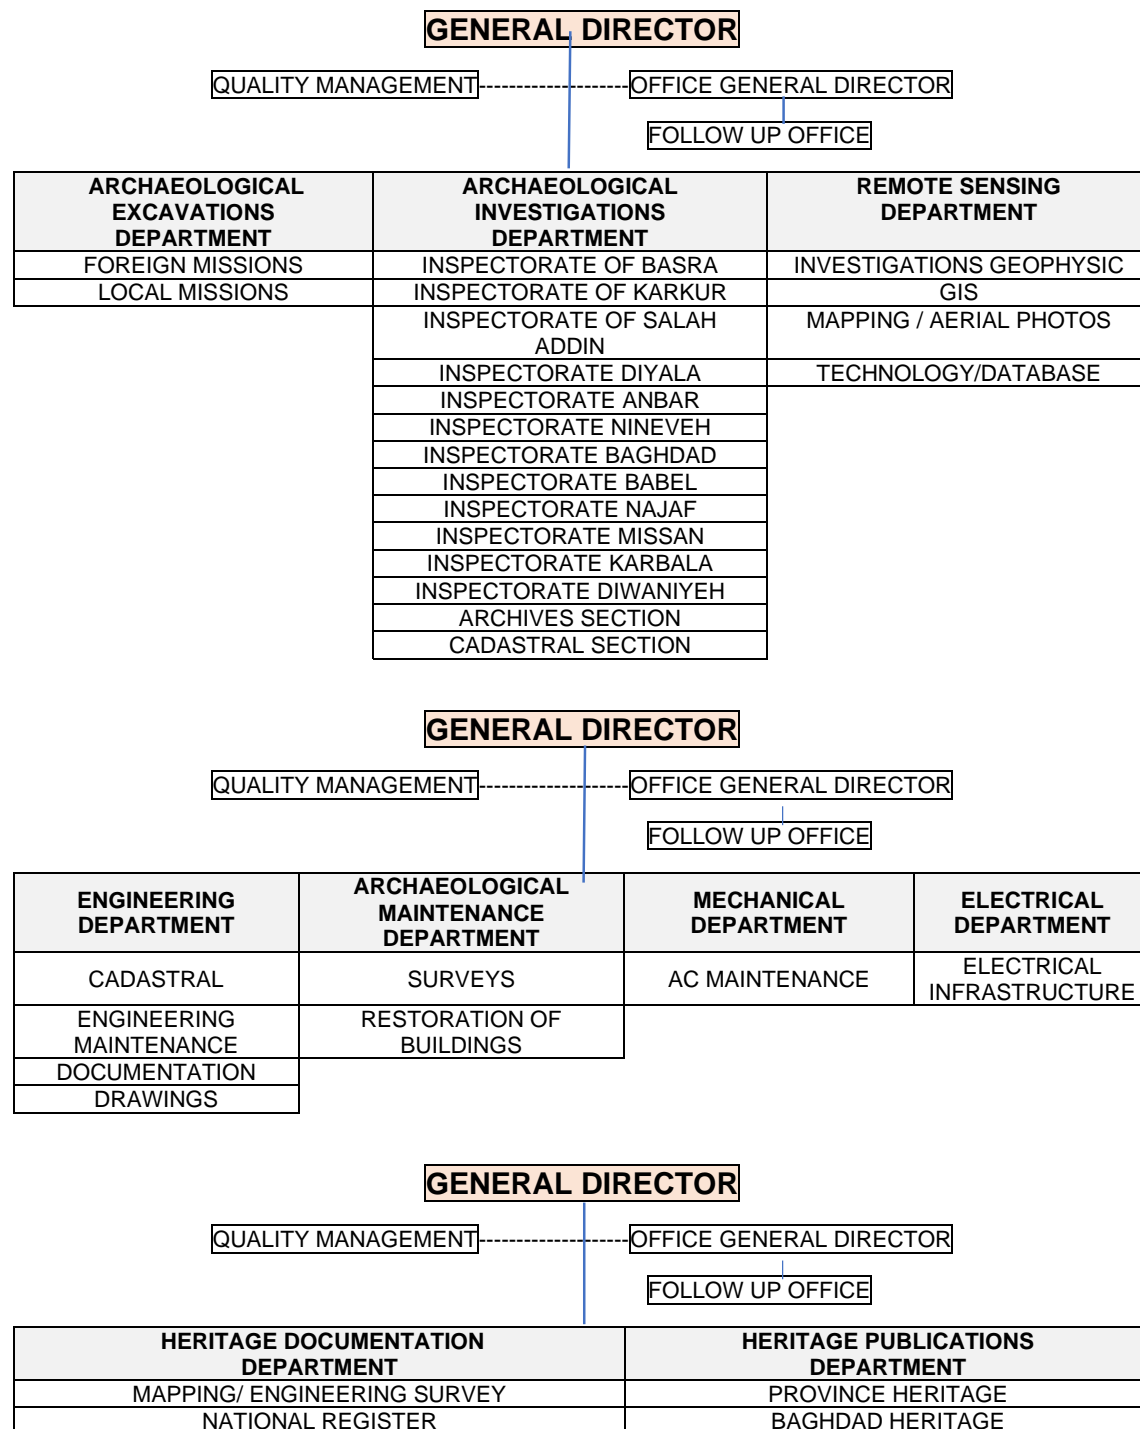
GENERAL DIRECTOR

QUALITY MANAGEMENT --------------------- OFFICE GENERAL DIRECTOR

FOLLOW UP OFFICE

| ARCHAEOLOGICAL EXCAVATIONS DEPARTMENT | ARCHAEOLOGICAL INVESTIGATIONS DEPARTMENT | REMOTE SENSING DEPARTMENT |
|---|---|---|
| FOREIGN MISSIONS | INSPECTORATE OF BASRA | INVESTIGATIONS GEOPHYSIC |
| LOCAL MISSIONS | INSPECTORATE OF KARKUR | GIS |
| | INSPECTORATE OF SALAH ADDIN | MAPPING / AERIAL PHOTOS |
| | INSPECTORATE DIYALA | TECHNOLOGY/DATABASE |
| | INSPECTORATE ANBAR | |
| | INSPECTORATE NINEVEH | |
| | INSPECTORATE BAGHDAD | |
| | INSPECTORATE BABEL | |
| | INSPECTORATE NAJAF | |
| | INSPECTORATE MISSAN | |
| | INSPECTORATE KARBALA | |
| | INSPECTORATE DIWANIYEH | |
| | ARCHIVES SECTION | |
| | CADASTRAL SECTION | |

GENERAL DIRECTOR

QUALITY MANAGEMENT --------------------- OFFICE GENERAL DIRECTOR

FOLLOW UP OFFICE

| ENGINEERING DEPARTMENT | ARCHAEOLOGICAL MAINTENANCE DEPARTMENT | MECHANICAL DEPARTMENT | ELECTRICAL DEPARTMENT |
|---|---|---|---|
| CADASTRAL | SURVEYS | AC MAINTENANCE | ELECTRICAL INFRASTRUCTURE |
| ENGINEERING MAINTENANCE | RESTORATION OF BUILDINGS | | |
| DOCUMENTATION | | | |
| DRAWINGS | | | |

GENERAL DIRECTOR

QUALITY MANAGEMENT --------------------- OFFICE GENERAL DIRECTOR

FOLLOW UP OFFICE

| HERITAGE DOCUMENTATION DEPARTMENT | HERITAGE PUBLICATIONS DEPARTMENT |
|---|---|
| MAPPING/ ENGINEERING SURVEY | PROVINCE HERITAGE |
| NATIONAL REGISTER | BAGHDAD HERITAGE |